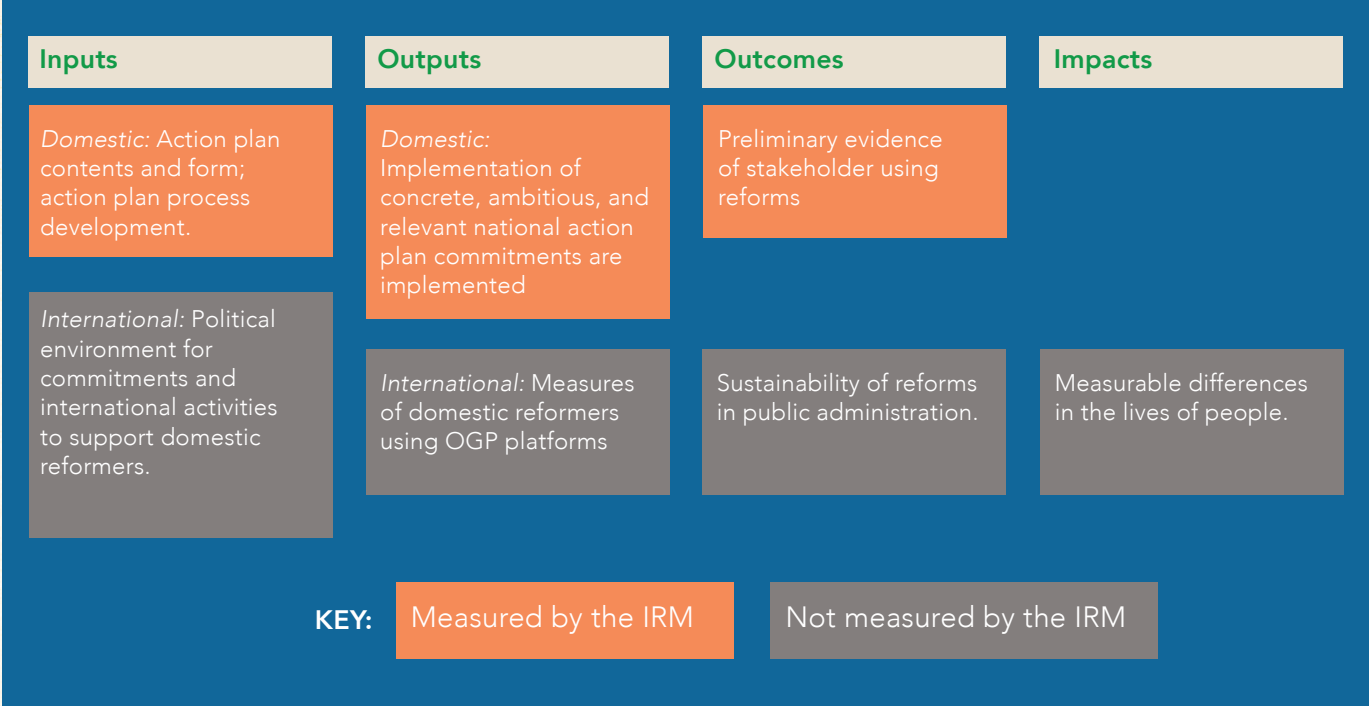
Inputs

Domestic: Action plan contents and form; action plan process development.

International: Political environment for commitments and international activities to support domestic reformers.

Outputs

Domestic: Implementation of concrete, ambitious, and relevant national action plan commitments are implemented

International: Measures of domestic reformers using OGP platforms

Outcomes

Preliminary evidence of stakeholder using reforms

Sustainability of reforms in public administration.

Impacts

Measurable differences in the lives of people.

KEY: Measured by the IRM Not measured by the IRM